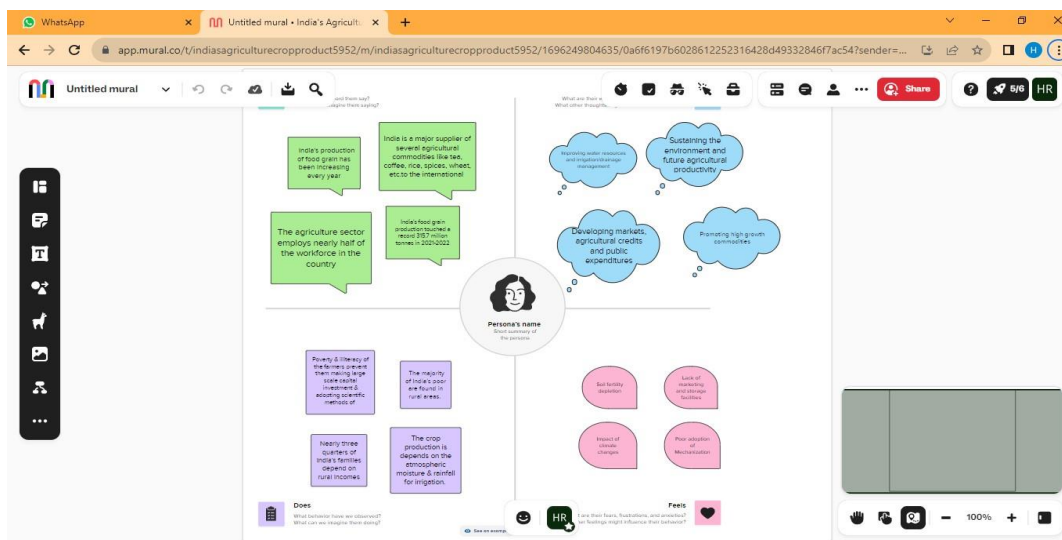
WhatsApp
Untitled mural • India's Agricultu
app.mural.co/t/indiasagriculturecropproduct5952/m/indiasagriculturecropproduct5952/1696249804635/0a6f6197b6028612252316428d49332846f7ac54?sender=...

Untitled mural
Share
5/6
HR

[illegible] them say?
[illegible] them saying?

What are their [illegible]
What other thoughts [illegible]

India's production of food grain has been increasing every year

India is a major supplier of several agricultural commodities like tea, coffee, rice, spices, wheat, etc.to the international

The agriculture sector employs nearly half of the workforce in the country

India's food grain production touched a record 315.7 million tonnes in 2021-2022

Improving water resources and irrigation/drainage management

Sustaining the environment and future agricultural productivity

Developing markets, agricultural credits and public expenditures

Promoting high growth commodities

Persona's name
Short summary of the persona

Poverty & illiteracy of the farmers prevent them making large scale capital investment & adopting scientific methods of

The majority of India's poor are found in rural areas.

Nearly three quarters of India's families depend on rural incomes

The crop production is depends on the atmospheric moisture & rainfall for irrigation.

Soil fertility depletion

Lack of marketing and storage facilities

Impact of climate changes

Poor adoption of Mechanization

Does
What behavior have we observed?
What can we imagine them doing?

See an exemp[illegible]

HR

Feels
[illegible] are their fears, frustrations, and anxieties?
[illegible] feelings might influence their behavior?

100%